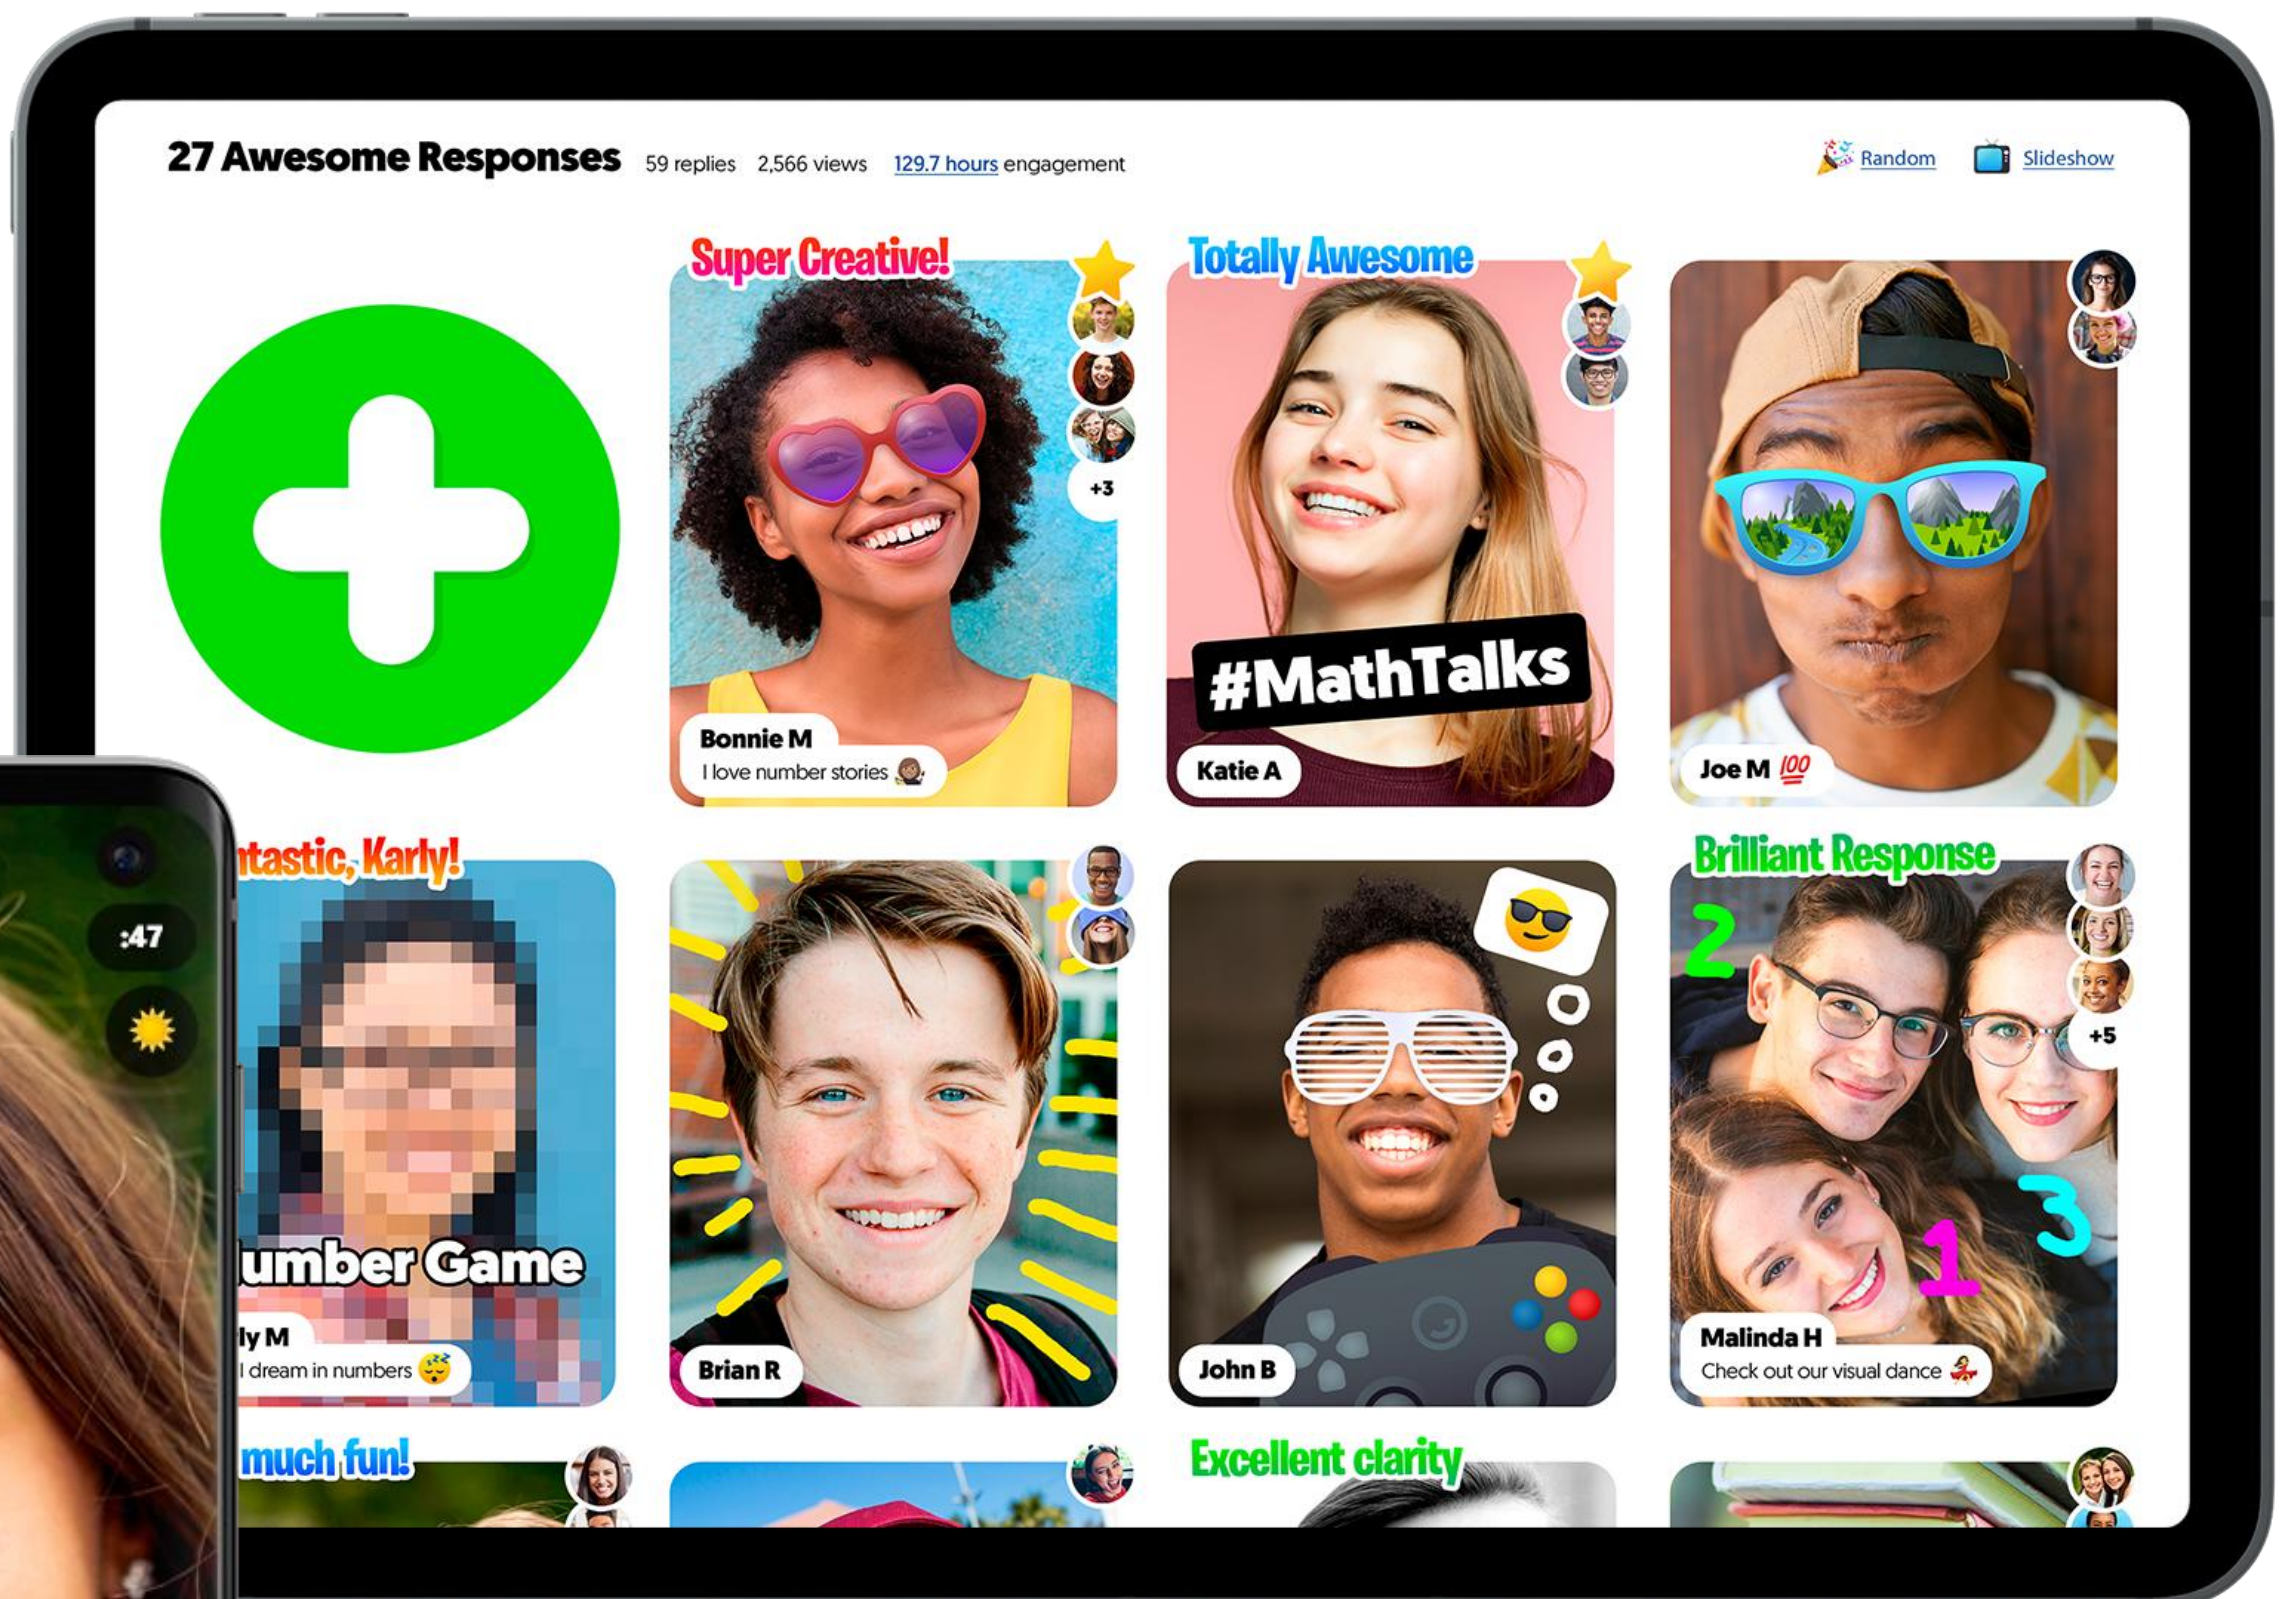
27 Awesome Responses 59 replies 2,566 views 129.7 hours engagement

Random Slideshow

Super Creative!

+3

Bonnie M
I love number stories

Totally Awesome

#MathTalks

Katie A

Joe M 💯

:47

ntastic, Karly!

umber Game

ly M
I dream in numbers

Brian R

John B

Brilliant Response

2

+5

3

1

Malinda H
Check out our visual dance

much fun!

Excellent clarity